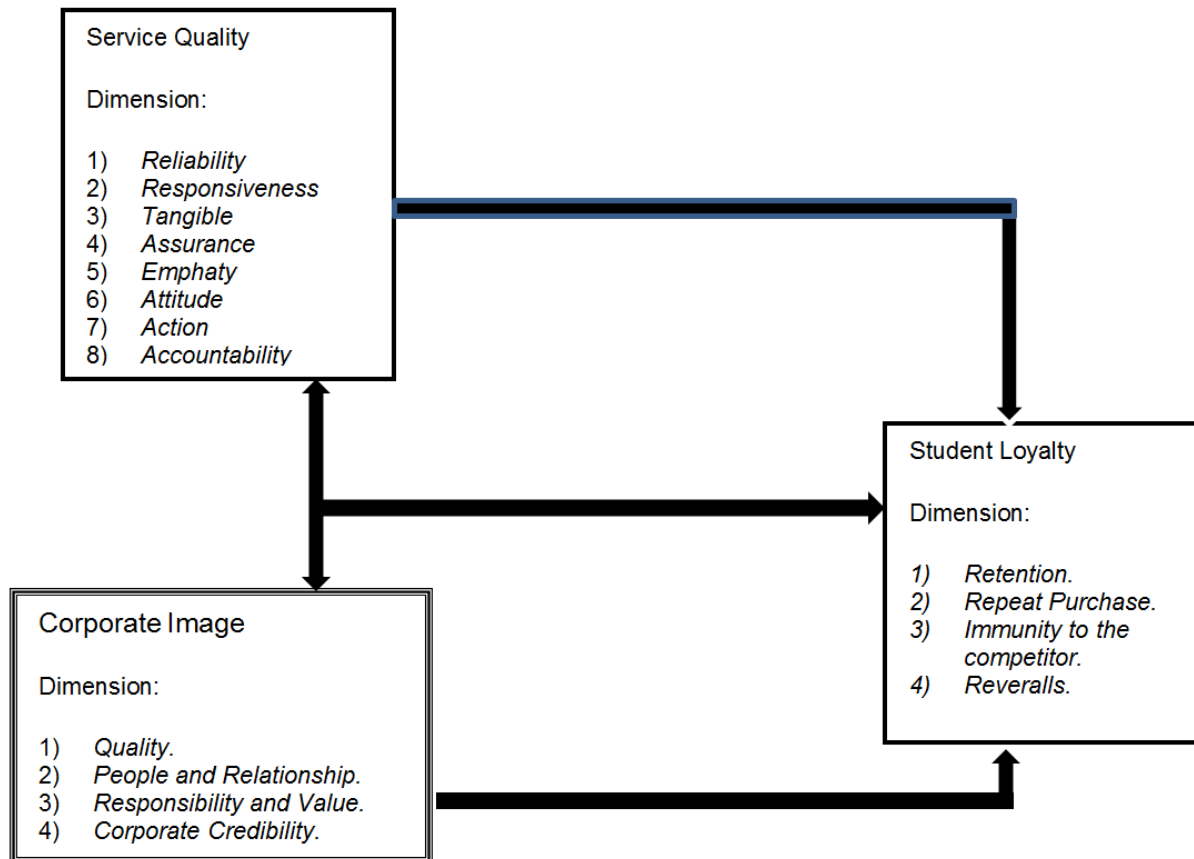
Service Quality

Dimension:

1) Reliability
2) Responsiveness
3) Tangible
4) Assurance
5) Emphaty
6) Attitude
7) Action
8) Accountability

Student Loyalty

Dimension:

1) Retention.
2) Repeat Purchase.
3) Immunity to the competitor.
4) Reveralls.

Corporate Image

Dimension:

1) Quality.
2) People and Relationship.
3) Responsibility and Value.
4) Corporate Credibility.